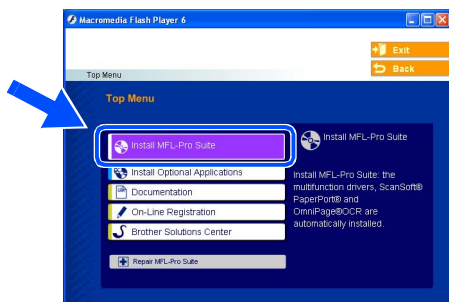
Macromedia Flash Player 6

Exit

Top Menu

Back

Top Menu

Install MFL-Pro Suite

Install Optional Applications

Documentation

On-Line Registration

Brother Solutions Center

Repair MFL-Pro Suite

Install MFL-Pro Suite

Install MFL-Pro Suite: the multifunction drivers, ScanSoft® PaperPort® and OmniPage®OCR are automatically installed.